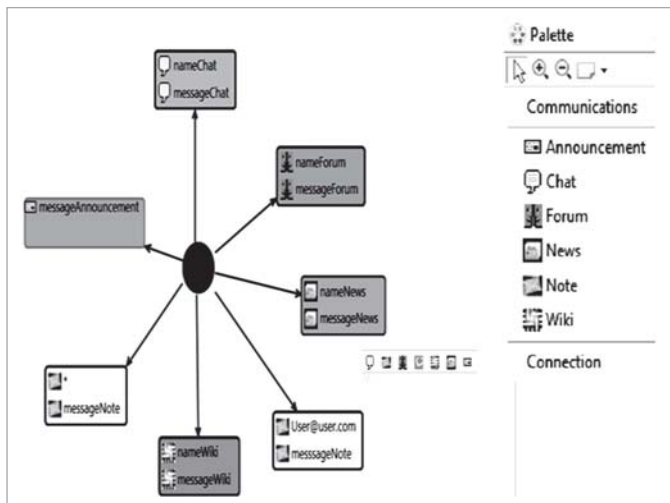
nameChat
messageChat

nameForum
messageForum

messageAnnouncement

nameNews
messageNews

+
messageNote

User@user.com
messsageNote

nameWiki
messageWiki

Palette

Communications

Announcement

Chat

Forum

News

Note

Wiki

Connection